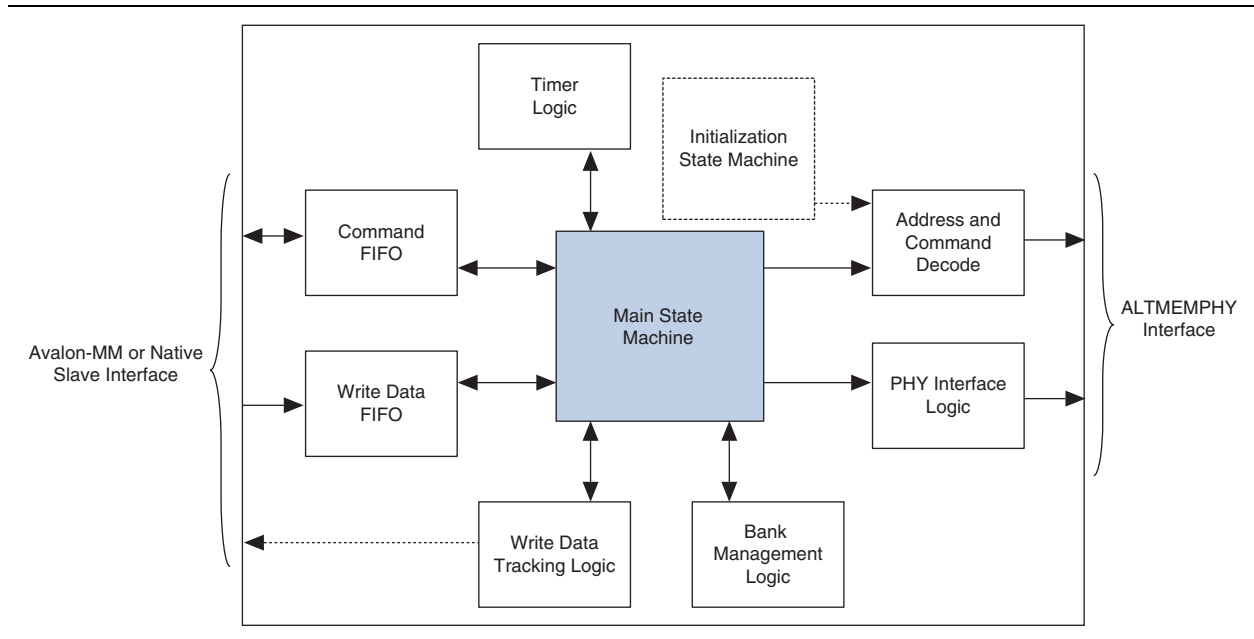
Timer Logic

Initialization State Machine

Command FIFO

Address and Command Decode

Main State Machine

ALTMEMPHY Interface

Avalon-MM or Native Slave Interface

Write Data FIFO

PHY Interface Logic

Write Data Tracking Logic

Bank Management Logic